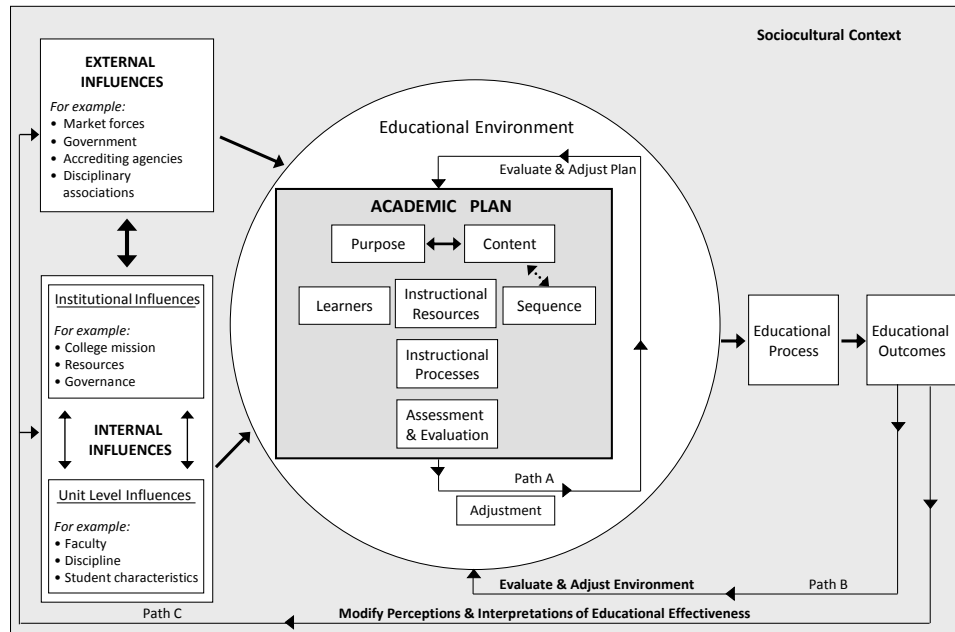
Sociocultural Context

EXTERNAL INFLUENCES
For example:
• Market forces
• Government
• Accrediting agencies
• Disciplinary associations

Educational Environment

Evaluate & Adjust Plan

ACADEMIC PLAN

Purpose
Content
Learners
Instructional Resources
Sequence
Instructional Processes
Assessment & Evaluation

Path A

Adjustment

Institutional Influences
For example:
• College mission
• Resources
• Governance

INTERNAL INFLUENCES

Unit Level Influences
For example:
• Faculty
• Discipline
• Student characteristics

Educational Process

Educational Outcomes

Evaluate & Adjust Environment

Path B

Path C

Modify Perceptions & Interpretations of Educational Effectiveness